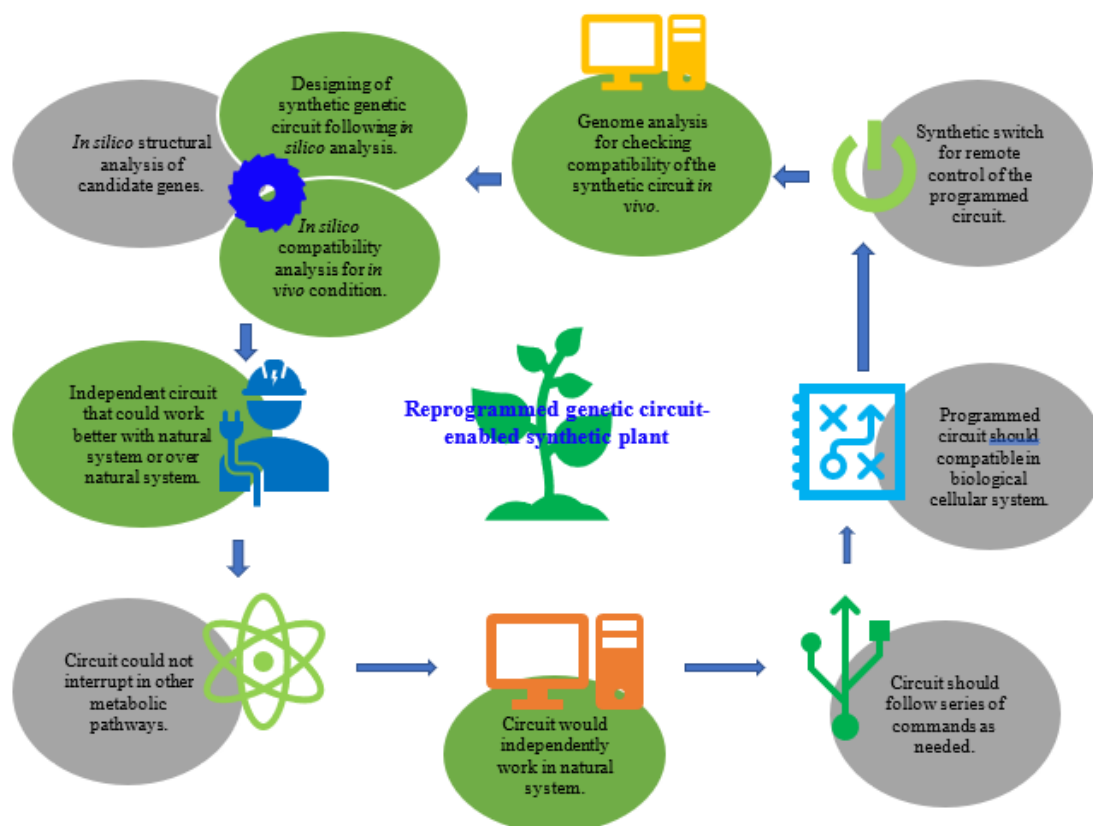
*In silico* structural analysis of candidate genes.

Designing of synthetic genetic circuit following *in silico* analysis.

*In silico* compatibility analysis for *in vivo* condition.

Genome analysis for checking compatibility of the synthetic circuit *in vivo*.

Synthetic switch for remote control of the programmed circuit.

Independent circuit that could work better with natural system or over natural system.

Reprogrammed genetic circuit-enabled synthetic plant

Programmed circuit should compatible in biological cellular system.

Circuit could not interrupt in other metabolic pathways.

Circuit would independently work in natural system.

Circuit should follow series of commands as needed.